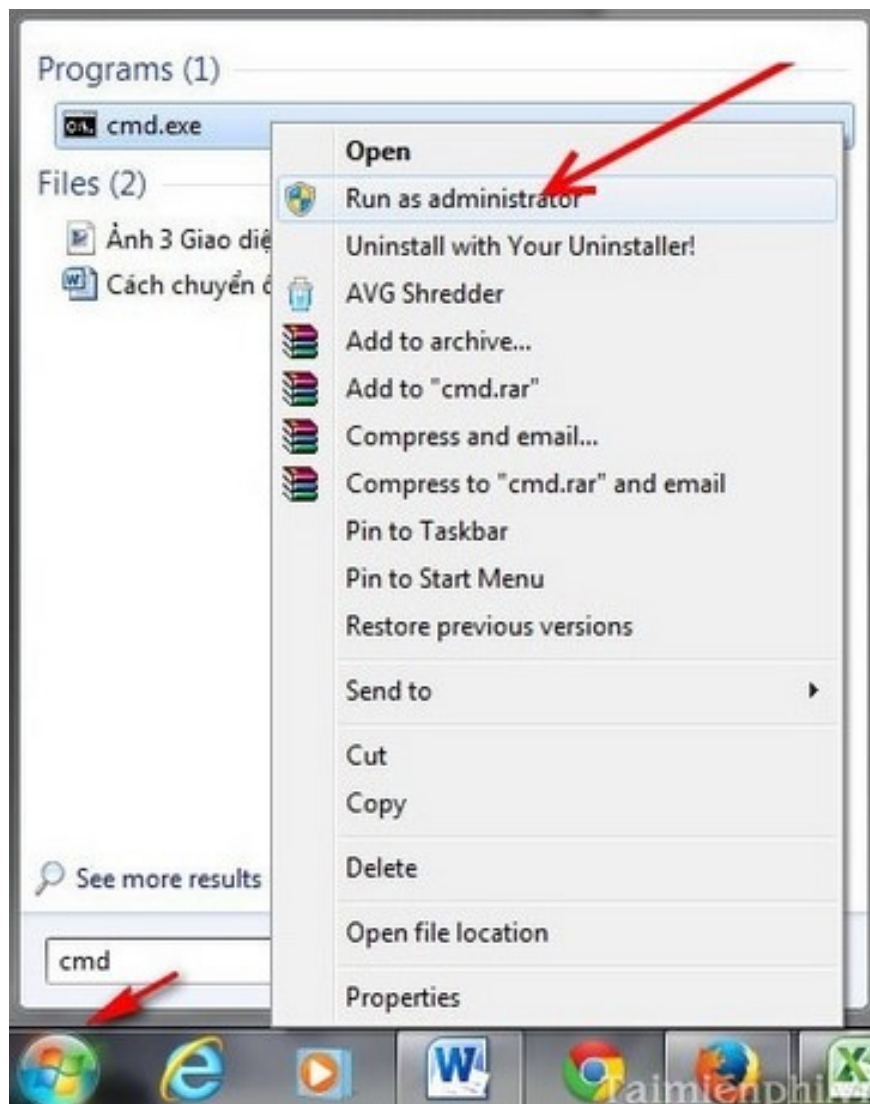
Programs (1)

cmd.exe

Files (2)

Ảnh 3 Giao diệ

Cách chuyển đ

Open
Run as administrator
Uninstall with Your Uninstaller!
AVG Shredder
Add to archive...
Add to "cmd.rar"
Compress and email...
Compress to "cmd.rar" and email
Pin to Taskbar
Pin to Start Menu
Restore previous versions
Send to
Cut
Copy
Delete
Open file location
Properties

See more results

cmd

Taimienphi